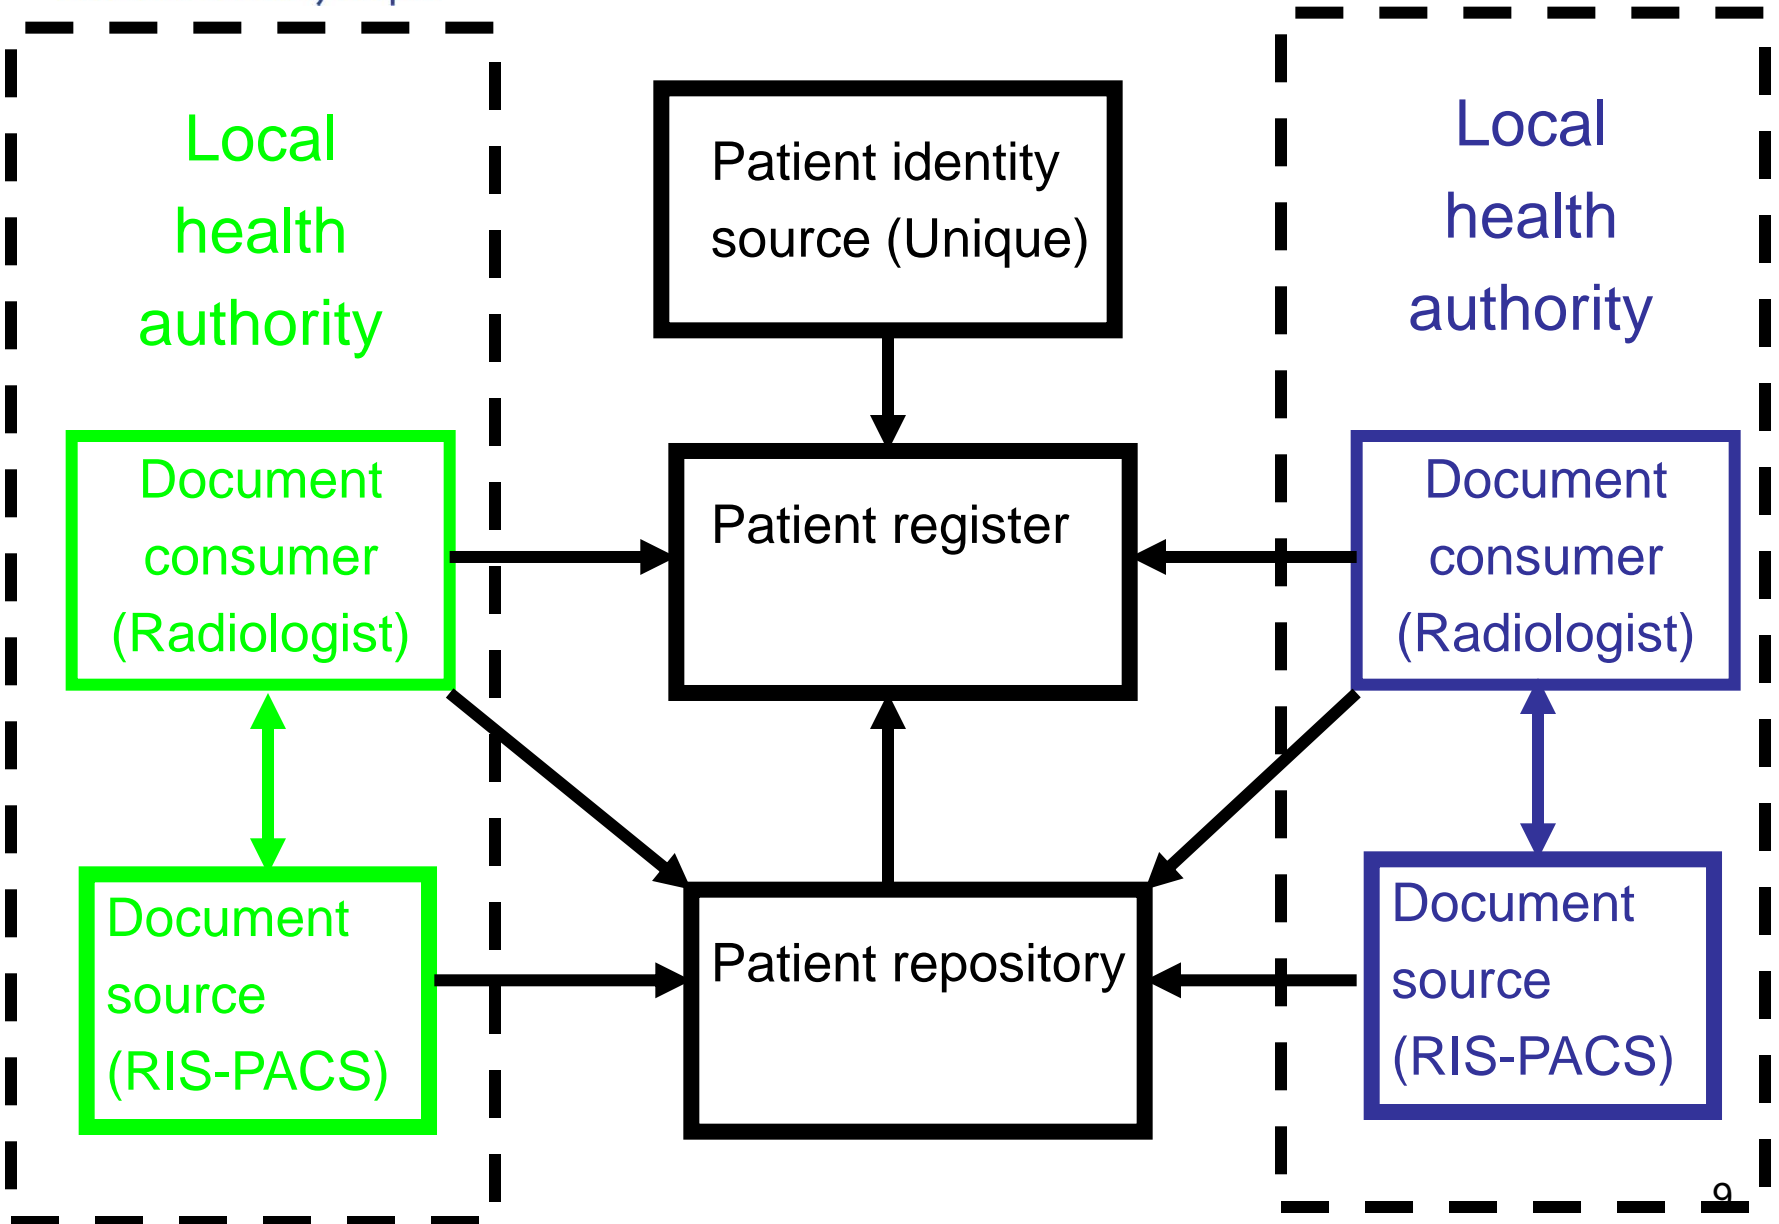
Local health authority

Document consumer (Radiologist)

Document source (RIS-PACS)

Patient identity source (Unique)

Patient register

Patient repository

Local health authority

Document consumer (Radiologist)

Document source (RIS-PACS)

9